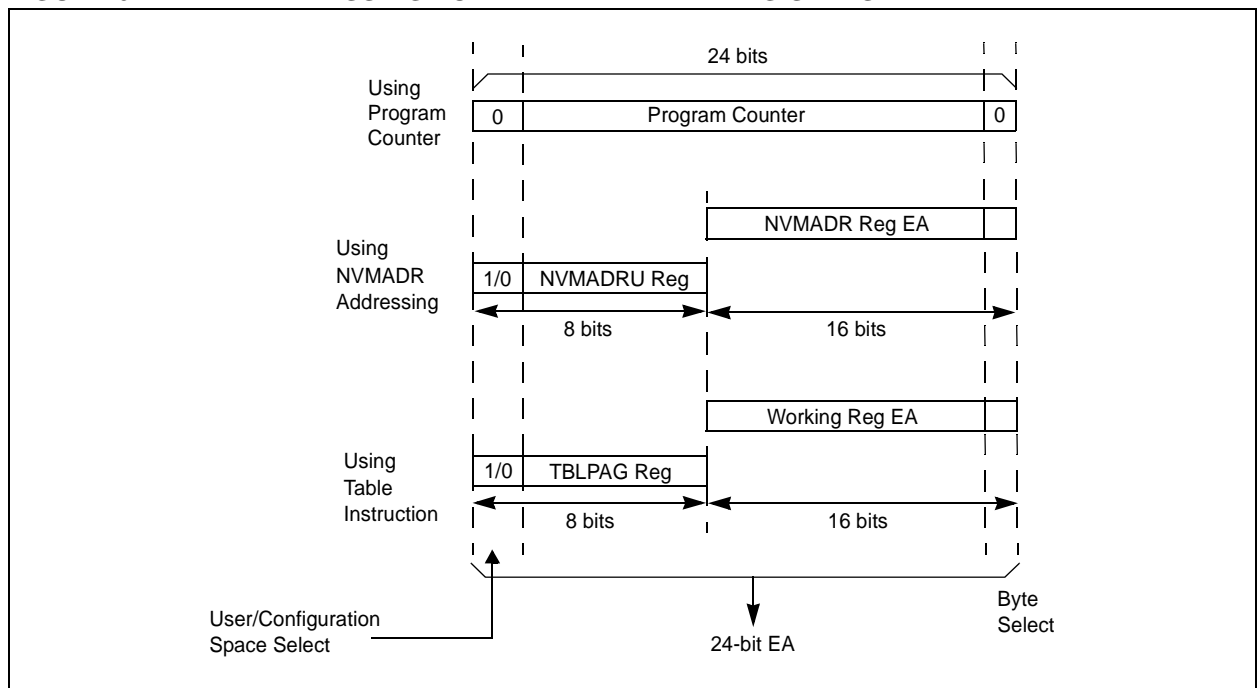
24 bits

Using Program Counter

0

Program Counter

0

NVMADR Reg EA

Using NVMADR Addressing

1/0

NVMADRU Reg

8 bits

16 bits

Working Reg EA

Using Table Instruction

1/0

TBLPAG Reg

8 bits

16 bits

User/Configuration Space Select

24-bit EA

Byte Select